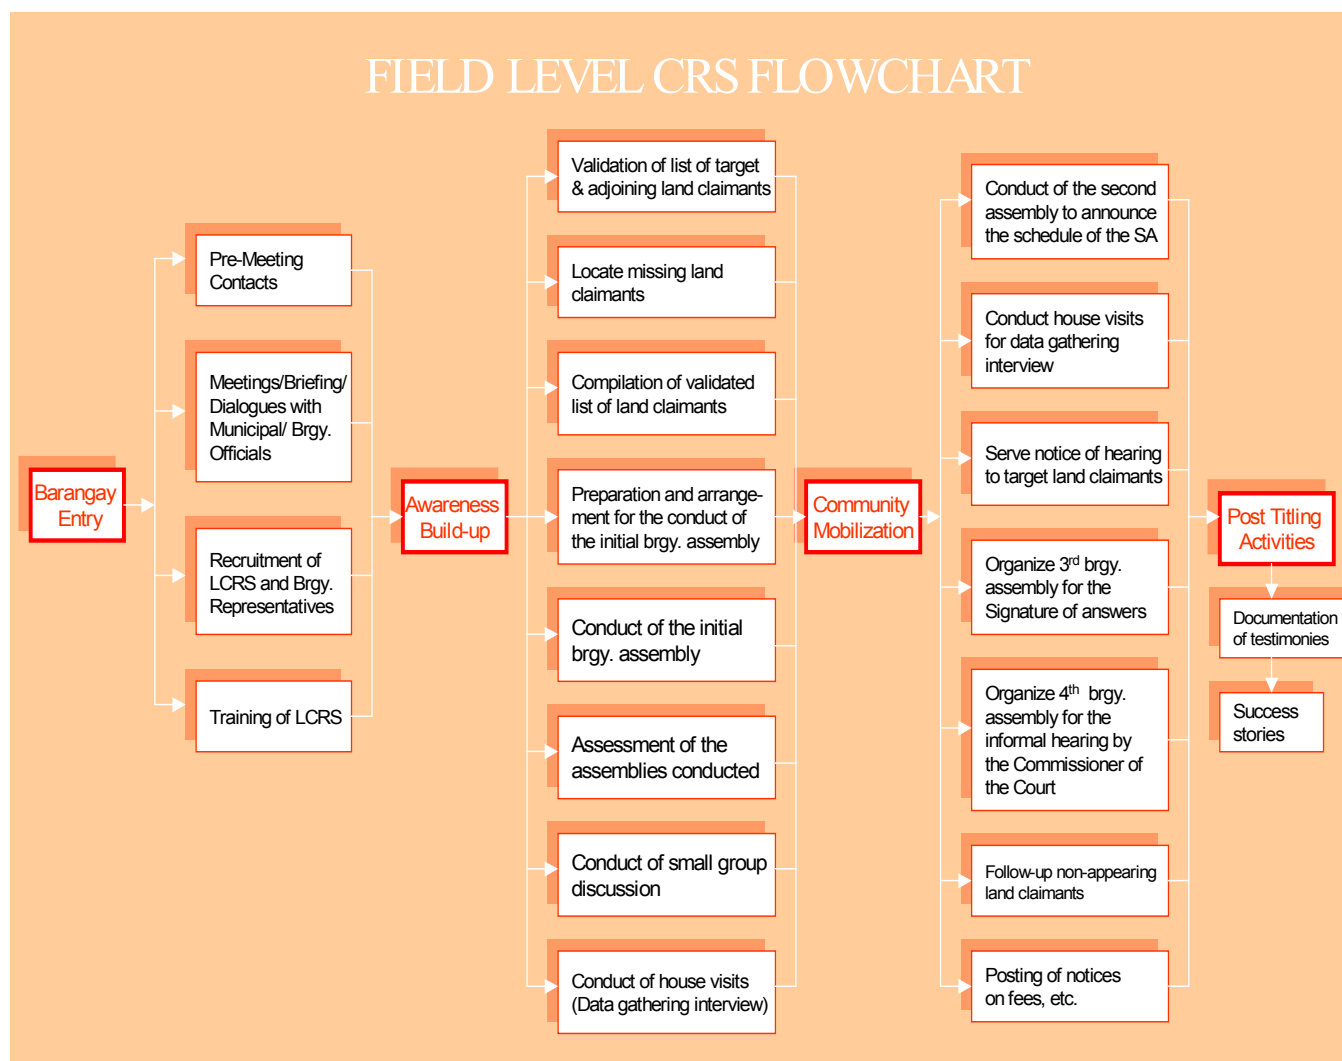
FIELD LEVEL CRS FLOWCHART

Barangay Entry

Pre-Meeting Contacts

Meetings/Briefing/ Dialogues with Municipal/ Brgy. Officials

Recruitment of LCRS and Brgy. Representatives

Training of LCRS

Awareness Build-up

Validation of list of target & adjoining land claimants

Locate missing land claimants

Compilation of validated list of land claimants

Preparation and arrangement for the conduct of the initial brgy. assembly

Conduct of the initial brgy. assembly

Assessment of the assemblies conducted

Conduct of small group discussion

Conduct of house visits (Data gathering interview)

Community Mobilization

Conduct of the second assembly to announce the schedule of the SA

Conduct house visits for data gathering interview

Serve notice of hearing to target land claimants

Organize 3$^{rd}$ brgy. assembly for the Signature of answers

Organize 4$^{th}$ brgy. assembly for the informal hearing by the Commissioner of the Court

Follow-up non-appearing land claimants

Posting of notices on fees, etc.

Post Titling Activities

Documentation of testimonies

Success stories